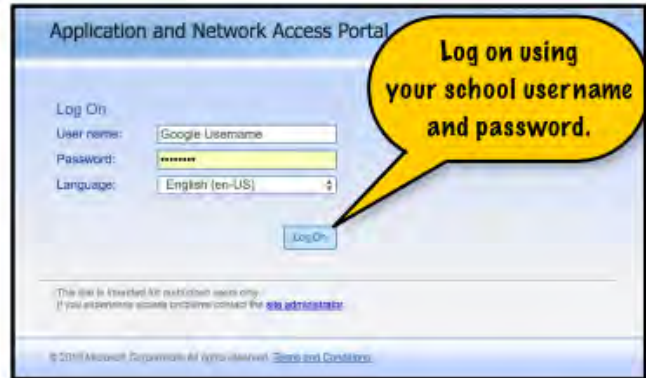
Application and Network Access Portal

Log on using your school username and password.

Log On
User name: Google Username
Password: ••••••••
Language: English (en-US)

Log On

This site is intended for authorized users only.
If you experience access problems, contact the site administrator.

© 2010 Microsoft Corporation. All rights reserved. Terms and Conditions